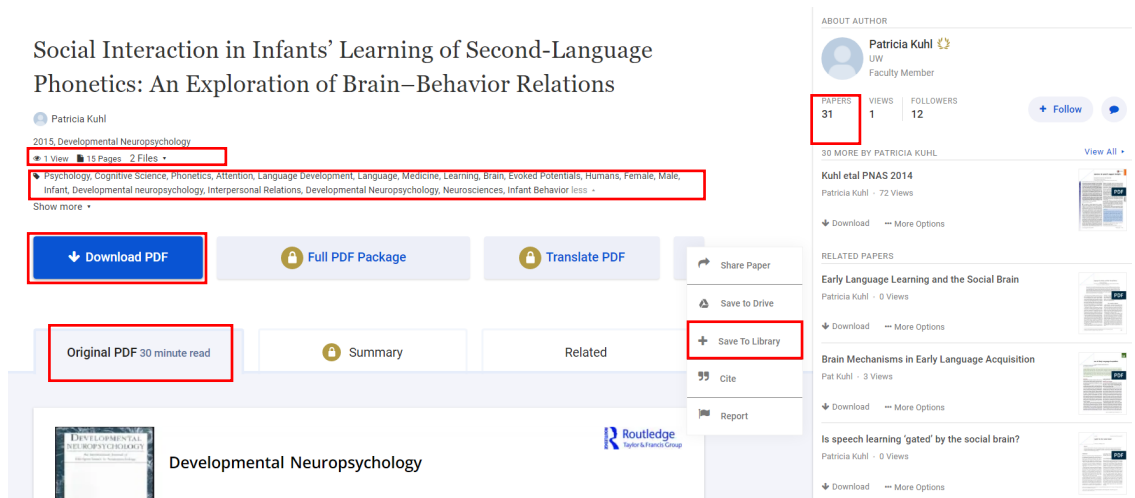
Social Interaction in Infants' Learning of Second-Language Phonetics: An Exploration of Brain–Behavior Relations

Patricia Kuhl

2015, Developmental Neuropsychology

1 View 15 Pages 2 Files

Psychology, Cognitive Science, Phonetics, Attention, Language Development, Language, Medicine, Learning, Brain, Evoked Potentials, Humans, Female, Male, Infant, Developmental neuropsychology, Interpersonal Relations, Developmental Neuropsychology, Neurosciences, Infant Behavior less

Show more

Download PDF

Full PDF Package

Translate PDF

Share Paper

Save to Drive

Save To Library

Cite

Report

Original PDF 30 minute read

Summary

Related

DEVELOPMENTAL NEUROPSYCHOLOGY

Routledge Taylor & Francis Group

Developmental Neuropsychology

ABOUT AUTHOR

Patricia Kuhl

UW

Faculty Member

PAPERS 31

VIEWS 1

FOLLOWERS 12

Follow

30 MORE BY PATRICIA KUHL

View All

Kuhl etal PNAS 2014

Patricia Kuhl · 72 Views

Download

More Options

RELATED PAPERS

Early Language Learning and the Social Brain

Patricia Kuhl · 0 Views

Download

More Options

Brain Mechanisms in Early Language Acquisition

Pat Kuhl · 3 Views

Download

More Options

Is speech learning 'gated' by the social brain?

Patricia Kuhl · 0 Views

Download

More Options